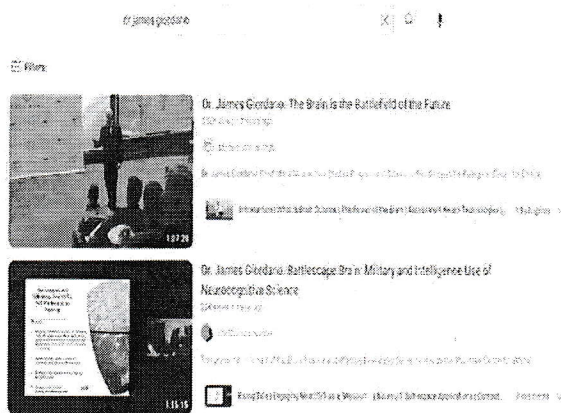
dr james giordano

Filters

Dr. James Giordano: The Brain is the Battlefield of the Future
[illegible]
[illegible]
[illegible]
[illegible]
1:07:28

Dr. James Giordano: Battlescape Brain: Military and Intelligence Use of Neurocognitive Science
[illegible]
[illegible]
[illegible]
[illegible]
1:15:15